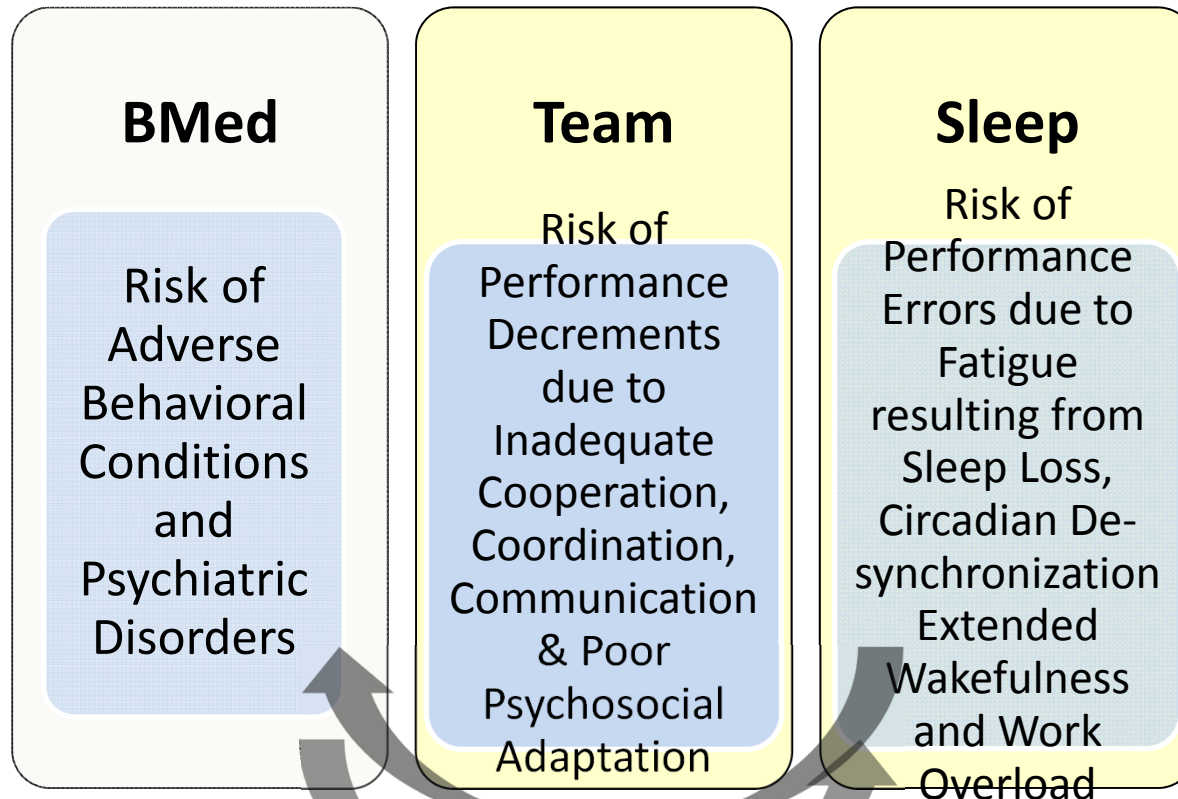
BMed

Risk of Adverse Behavioral Conditions and Psychiatric Disorders

Team

Risk of Performance Decrements due to Inadequate Cooperation, Coordination, Communication & Poor Psychosocial Adaptation

Sleep

Risk of Performance Errors due to Fatigue resulting from Sleep Loss, Circadian Desynchronization Extended Wakefulness and Work Overload